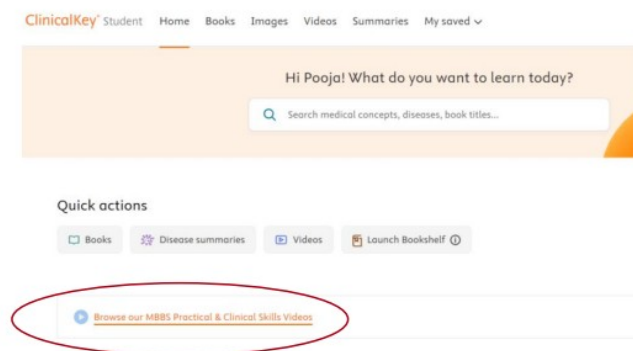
ClinicalKey Student Home Books Images Videos Summaries My saved

Hi Pooja! What do you want to learn today?

Search medical concepts, diseases, book titles...

Quick actions

Books Disease summaries Videos Launch Bookshelf

Browse our MBBS Practical & Clinical Skills Videos